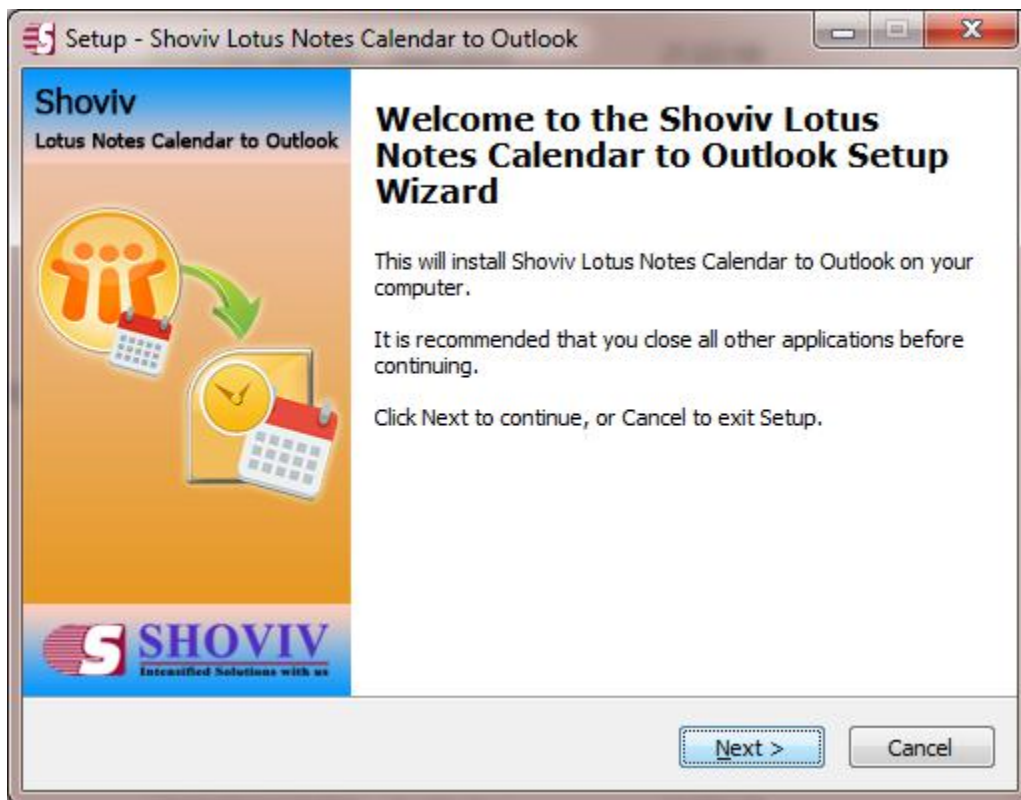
Setup - Shoviv Lotus Notes Calendar to Outlook

Shoviv
Lotus Notes Calendar to Outlook

Welcome to the Shoviv Lotus Notes Calendar to Outlook Setup Wizard

This will install Shoviv Lotus Notes Calendar to Outlook on your computer.

It is recommended that you close all other applications before continuing.

Click Next to continue, or Cancel to exit Setup.

SHOVIV
Intensified Solutions with us

Next >
Cancel